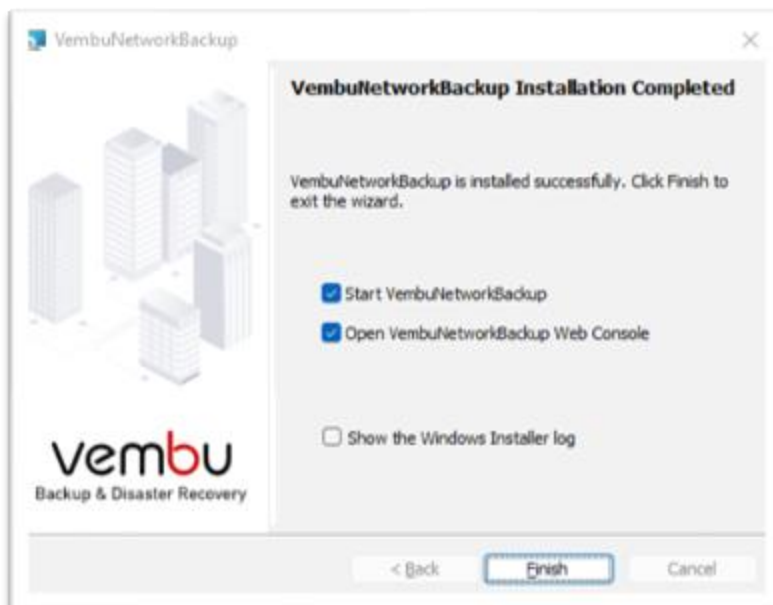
VembuNetworkBackup

VembuNetworkBackup Installation Completed

VembuNetworkBackup is installed successfully. Click Finish to exit the wizard.

Start VembuNetworkBackup

Open VembuNetworkBackup Web Console

Show the Windows Installer log

vembu
Backup & Disaster Recovery

< Back
Finish
Cancel